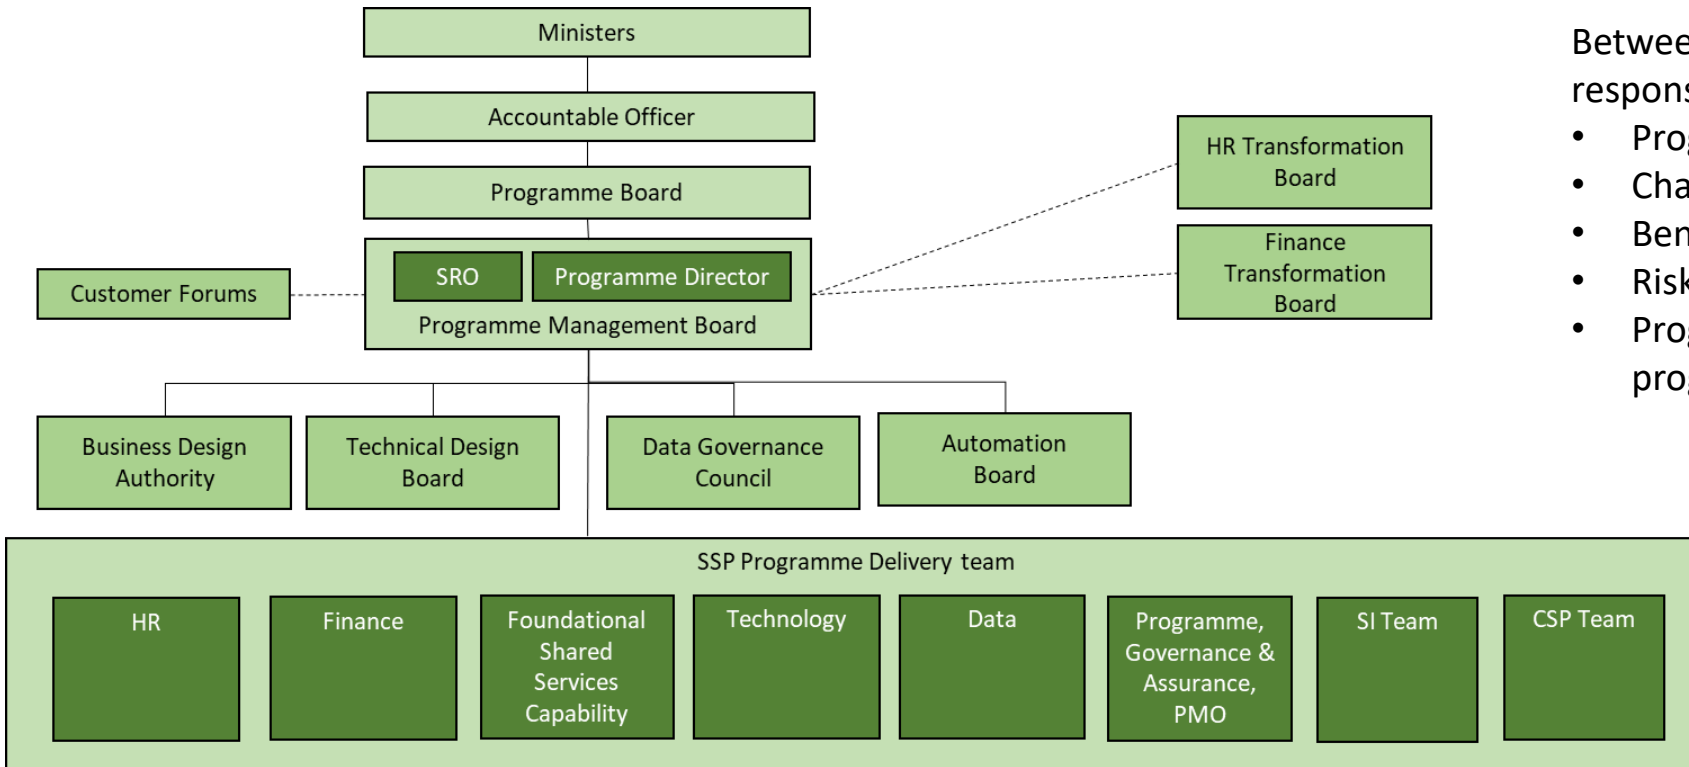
Ministers

Accountable Officer

Programme Board

SRO

Programme Director

Programme Management Board

Customer Forums

HR Transformation Board

Finance Transformation Board

Business Design Authority

Technical Design Board

Data Governance Council

Automation Board

SSP Programme Delivery team

HR

Finance

Foundational Shared Services Capability

Technology

Data

Programme, Governance & Assurance, PMO

SI Team

CSP Team

Betwee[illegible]
respons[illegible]
• Prog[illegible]
• Cha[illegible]
• Ben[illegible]
• Risk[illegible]
• Prog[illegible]
prog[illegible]